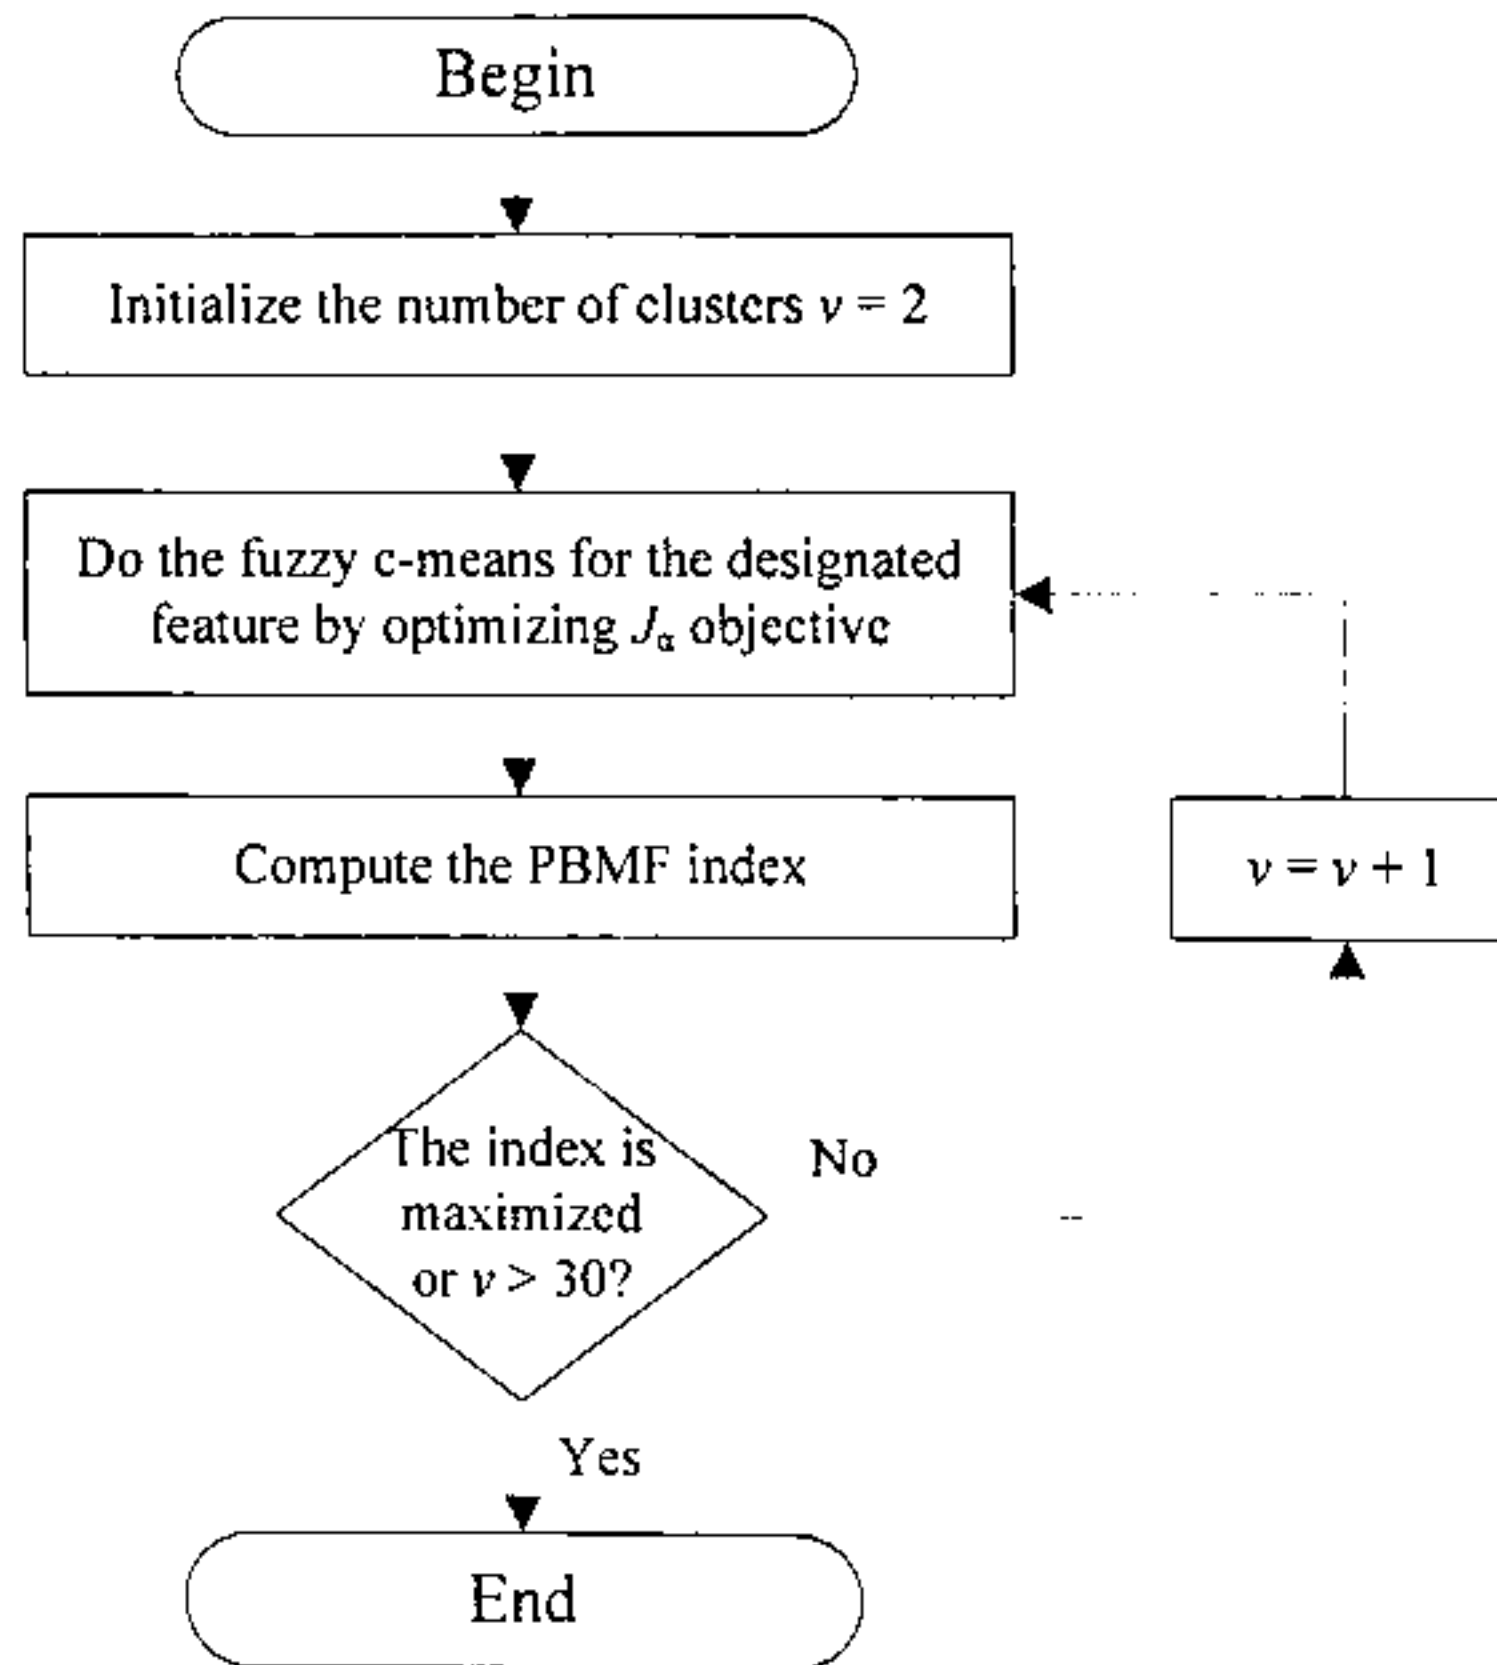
Begin

Initialize the number of clusters $v = 2$

Do the fuzzy c-means for the designated feature by optimizing $J_\alpha$ objective

Compute the PBMF index

$v = v + 1$

The index is maximized or $v > 30$?

No

Yes

End